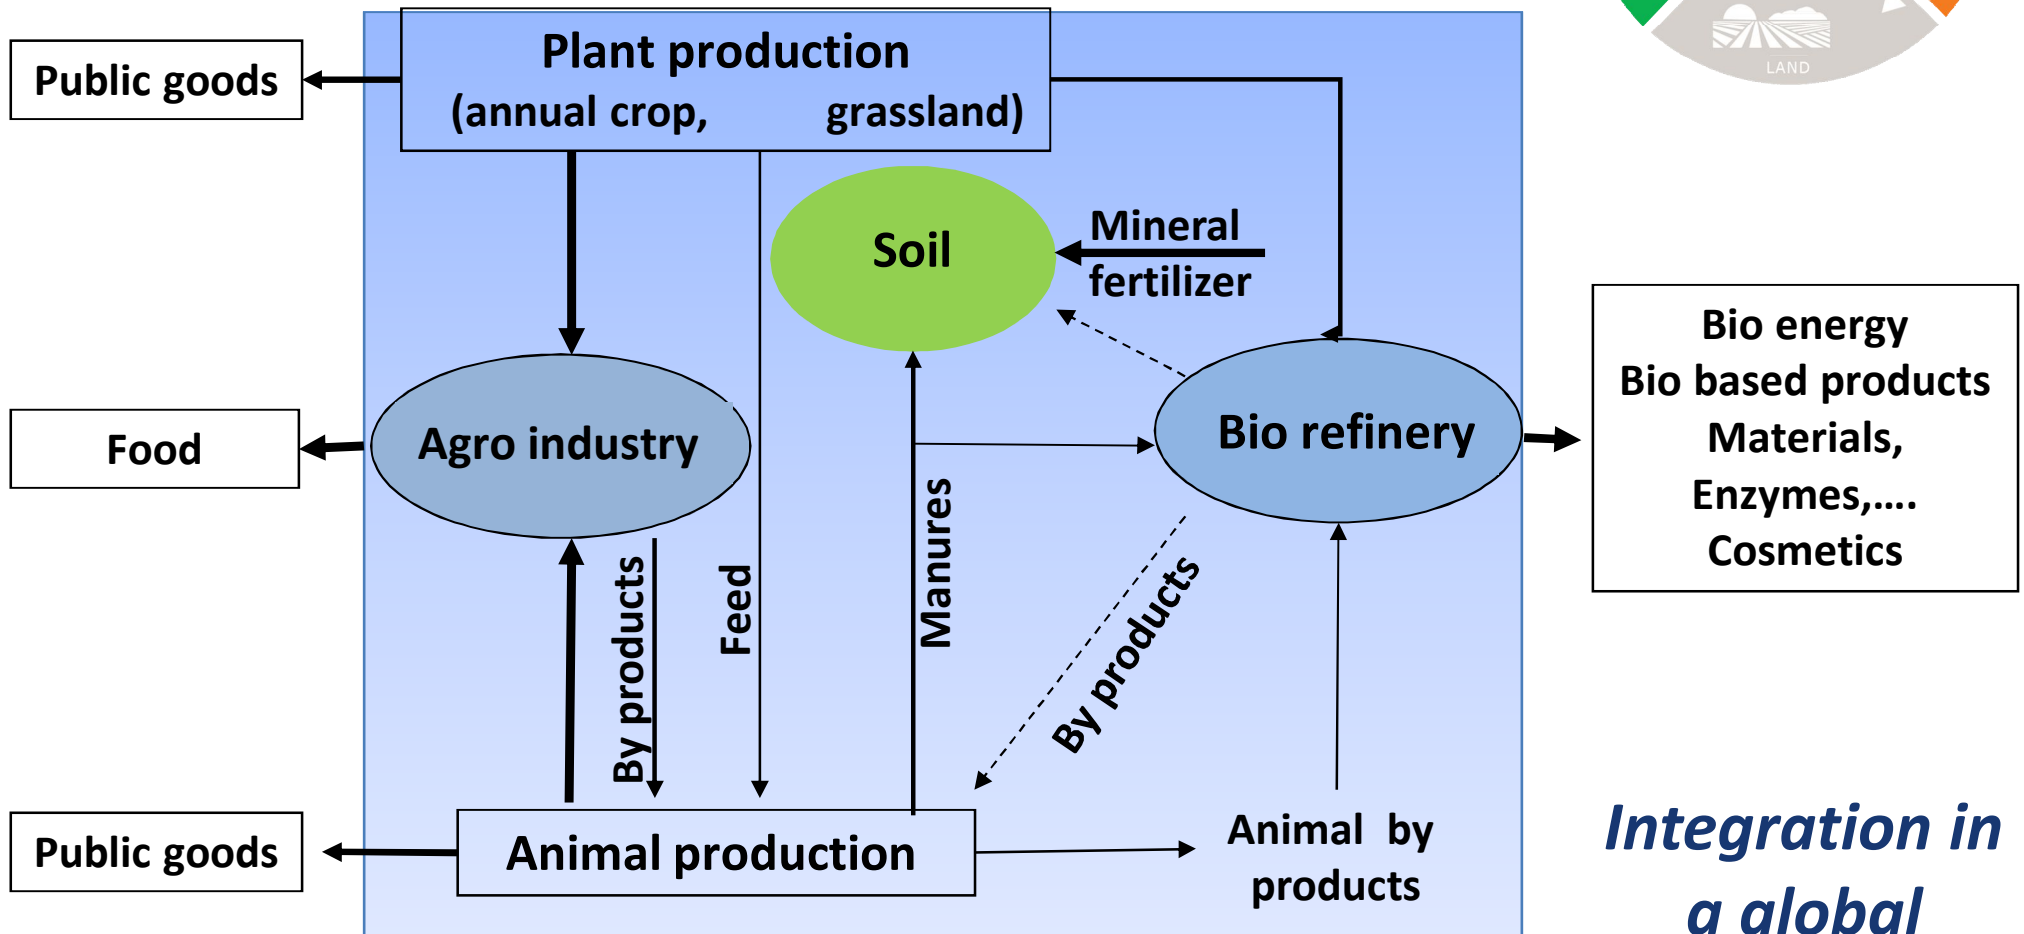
LAND

Public goods

Plant production
(annual crop, grassland)

Soil

Mineral fertilizer

Agro industry

Bio refinery

Food

Bio energy
Bio based products
Materials,
Enzymes,….
Cosmetics

By products

Feed

Manures

By products

Public goods

Animal production

Animal by products

Integration in a global